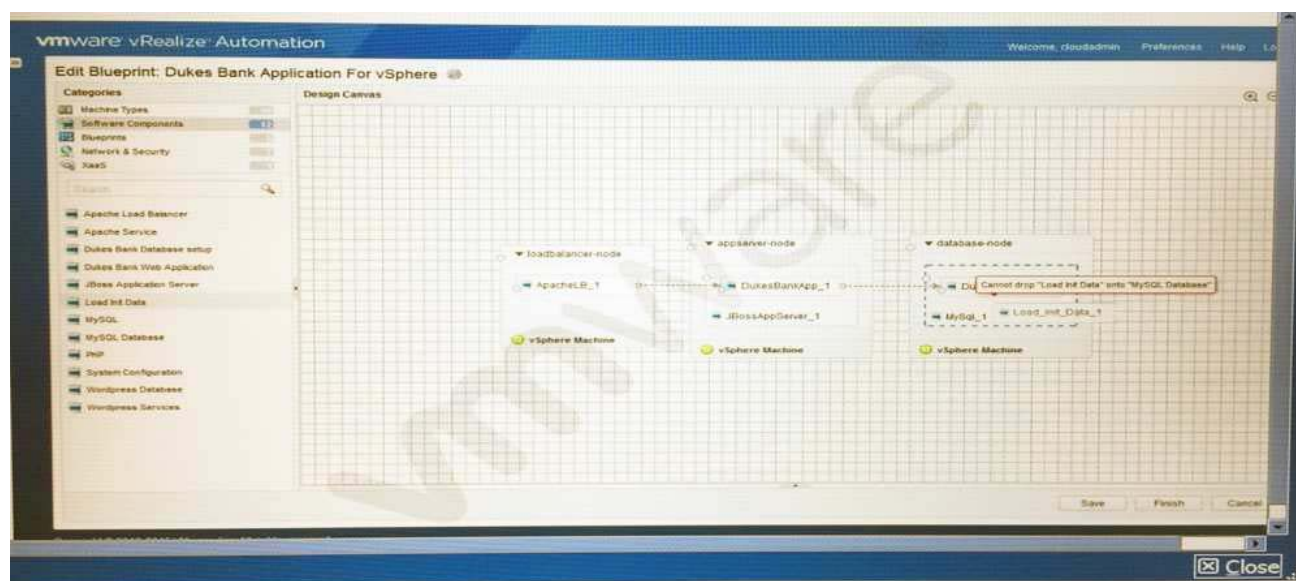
vmware vRealize Automation

Welcome, cloudadmin Preferences Help Lo

Edit Blueprint: Dukes Bank Application For vSphere

Categories

Machine Types
Software Components
Blueprints
Network & Security
XaaS

Search

Apache Load Balancer
Apache Service
Dukes Bank Database setup
Dukes Bank Web Application
JBoss Application Server
Load Init Data
MySQL
MySQL Database
PHP
System Configuration
Wordpress Database
Wordpress Services

Design Canvas

loadbalancer-node
ApacheLB_1
vSphere Machine

appserver-node
DukesBankApp_1
JBossAppServer_1
vSphere Machine

database-node
Du
Cannot drop "Load Init Data" onto "MySQL Database"
MySql_1
Load_Init_Data_1
vSphere Machine

Save Finish Cancel

Close